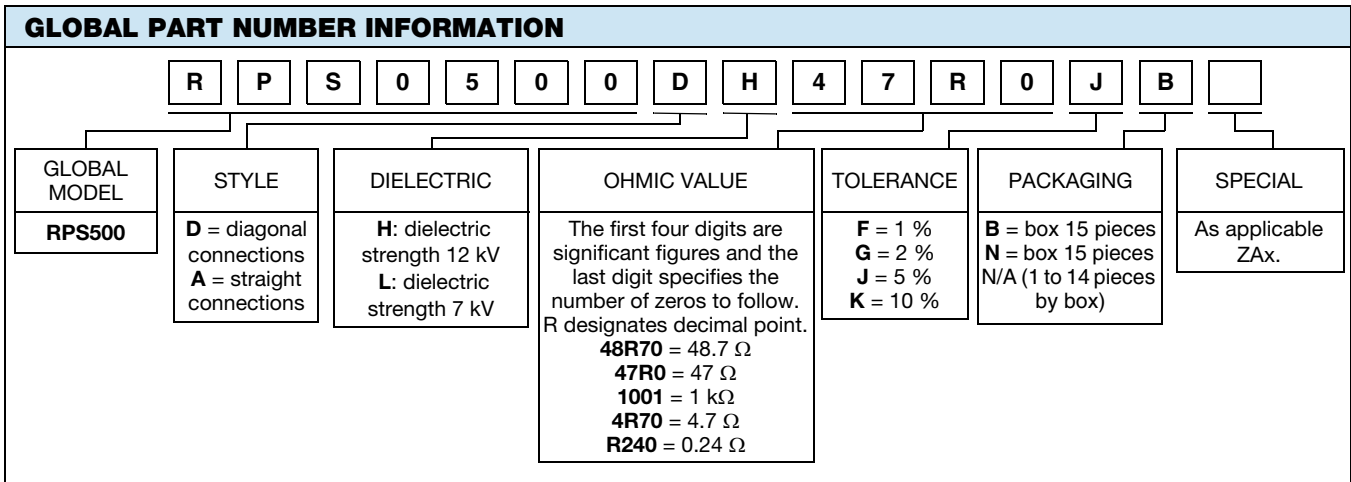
GLOBAL PART NUMBER INFORMATION

R P S 0 5 0 0 D H 4 7 R 0 J B

GLOBAL MODEL
RPS500

STYLE
D = diagonal connections
A = straight connections

DIELECTRIC
H: dielectric strength 12 kV
L: dielectric strength 7 kV

OHMIC VALUE
The first four digits are significant figures and the last digit specifies the number of zeros to follow. R designates decimal point.
48R70 = 48.7 Ω
47R0 = 47 Ω
1001 = 1 kΩ
4R70 = 4.7 Ω
R240 = 0.24 Ω

TOLERANCE
F = 1 %
G = 2 %
J = 5 %
K = 10 %

PACKAGING
B = box 15 pieces
N = box 15 pieces N/A (1 to 14 pieces by box)

SPECIAL
As applicable ZAx.